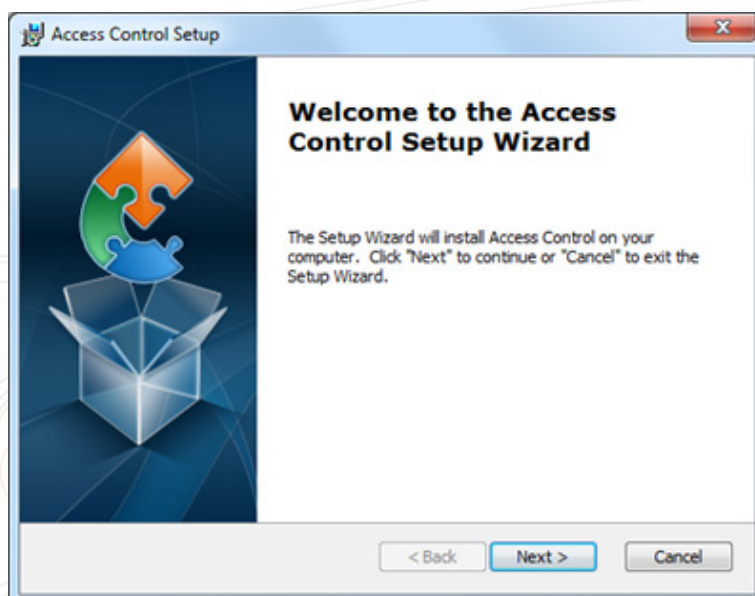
Access Control Setup

Welcome to the Access Control Setup Wizard

The Setup Wizard will install Access Control on your computer. Click "Next" to continue or "Cancel" to exit the Setup Wizard.

< Back Next > Cancel